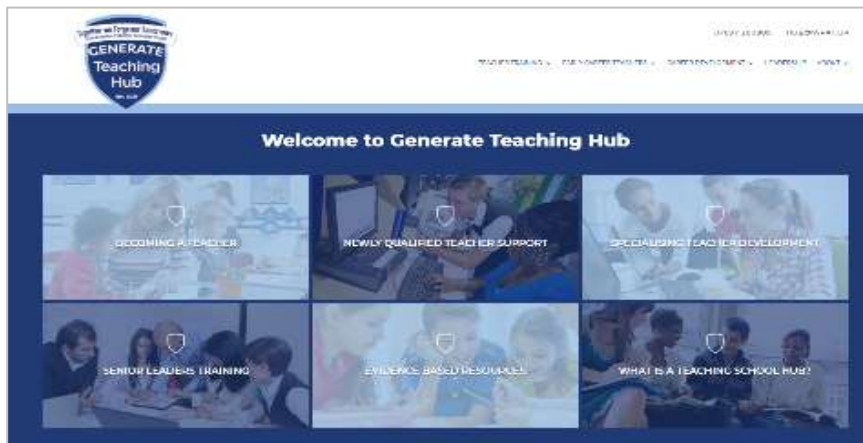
Together we Empower Excellence
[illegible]
GENERATE
Teaching
Hub
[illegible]

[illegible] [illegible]

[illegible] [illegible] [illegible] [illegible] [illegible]

Welcome to Generate Teaching Hub

BECOMING A TEACHER

NEWLY QUALIFIED TEACHER SUPPORT

SPECIALISING TEACHER DEVELOPMENT

SENIOR LEADERS TRAINING

EVIDENCE BASED RESOURCES

WHAT IS A TEACHING SCHOOL HUB?